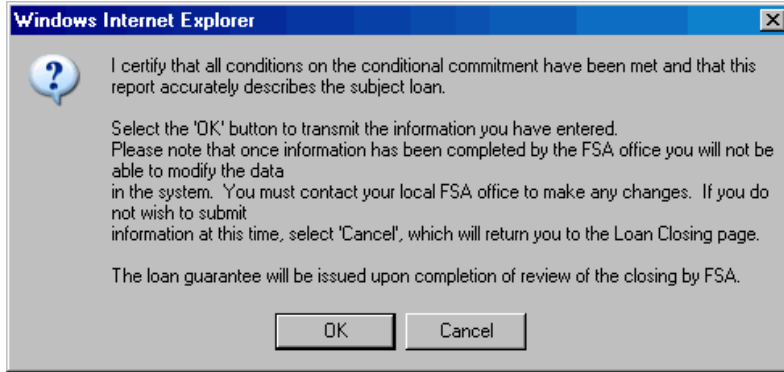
Windows Internet Explorer

I certify that all conditions on the conditional commitment have been met and that this report accurately describes the subject loan.

Select the 'OK' button to transmit the information you have entered.
Please note that once information has been completed by the FSA office you will not be able to modify the data
in the system. You must contact your local FSA office to make any changes. If you do not wish to submit
information at this time, select 'Cancel', which will return you to the Loan Closing page.

The loan guarantee will be issued upon completion of review of the closing by FSA.

OK Cancel